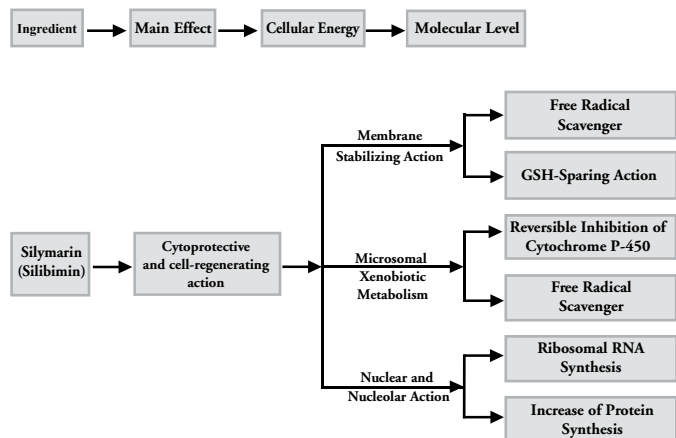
Ingredient

Main Effect

Cellular Energy

Molecular Level

Silymarin (Silibimin)

Cytoprotective and cell-regenerating action

Membrane Stabilizing Action

Free Radical Scavenger

GSH-Sparing Action

Microsomal Xenobiotic Metabolism

Reversible Inhibition of Cytochrome P-450

Free Radical Scavenger

Nuclear and Nucleolar Action

Ribosomal RNA Synthesis

Increase of Protein Synthesis